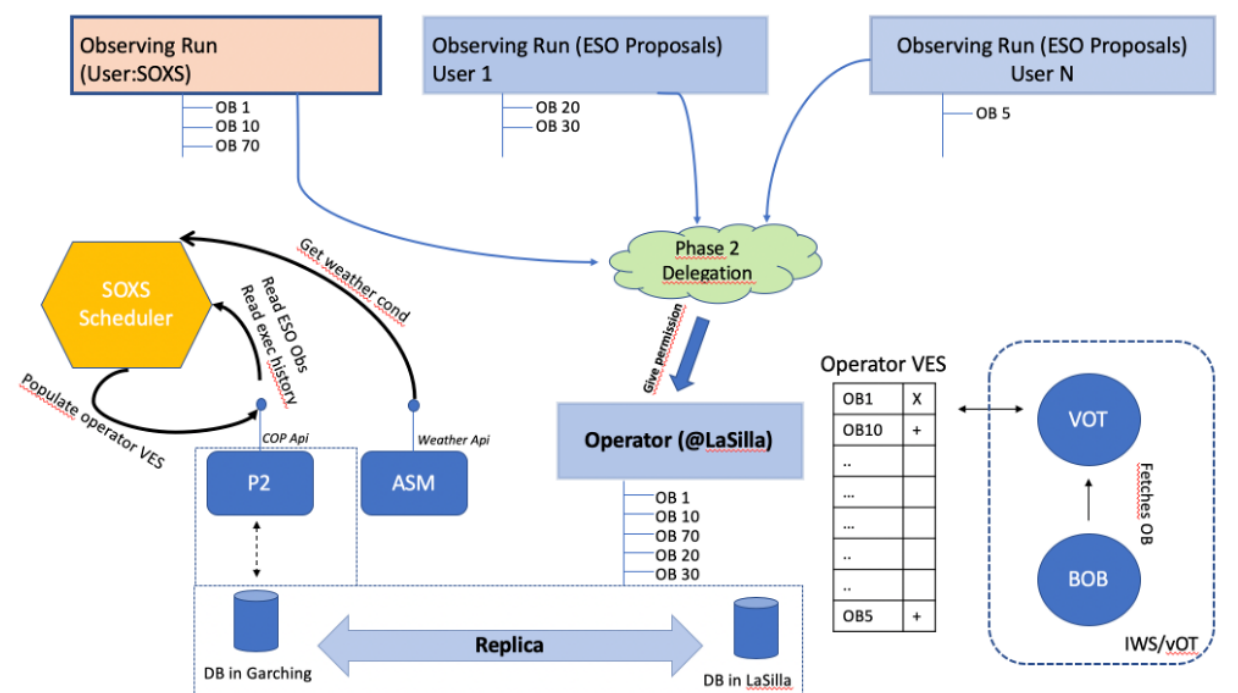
Observing Run (User:SOXS)

OB 1
OB 10
OB 70

Observing Run (ESO Proposals) User 1

OB 20
OB 30

Observing Run (ESO Proposals) User N

OB 5

Phase 2 Delegation

Give permission

SOXS Scheduler

Get weather cond

Read ESO Obs
Read exec history

Populate operator VES

COP Api

Weather Api

P2

ASM

Operator (@LaSilla)

OB 1
OB 10
OB 70
OB 20
OB 30

Operator VES

| OB1 | X |
|---|---|
| OB10 | + |
| .. | |
| ... | |
| ... | |
| .. | |
| .. | |
| OB5 | + |

VOT

Fetches OB

BOB

IWS/vOT

Replica

DB in Garching

DB in LaSilla